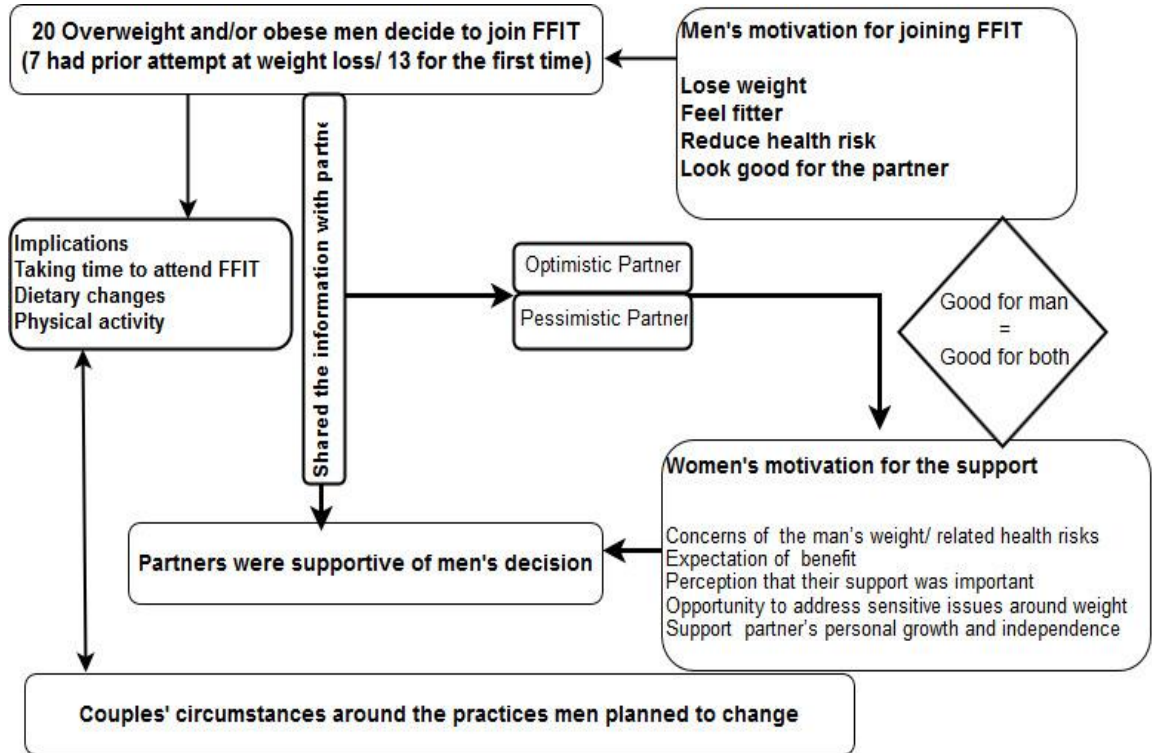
20 Overweight and/or obese men decide to join FFIT (7 had prior attempt at weight loss/ 13 for the first time)

Men's motivation for joining FFIT

Lose weight
Feel fitter
Reduce health risk
Look good for the partner

Shared the information with partne

Implications
Taking time to attend FFIT
Dietary changes
Physical activity

Optimistic Partner

Pessimistic Partner

Good for man
=
Good for both

Women's motivation for the support

Concerns of the man's weight/ related health risks
Expectation of benefit
Perception that their support was important
Opportunity to address sensitive issues around weight
Support partner's personal growth and independence

Partners were supportive of men's decision

Couples' circumstances around the practices men planned to change